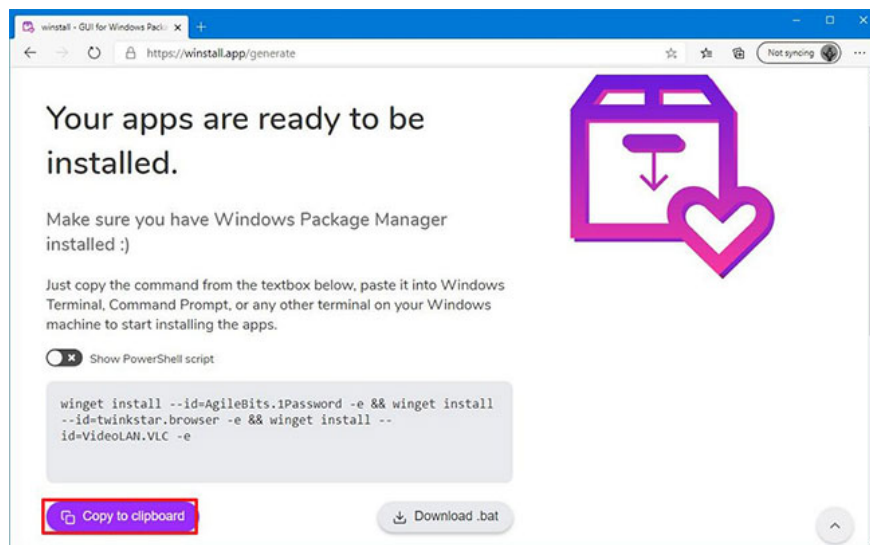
winstall - GUI for Windows Pack

https://winstall.app/generate

Not syncing

Your apps are ready to be installed.

Make sure you have Windows Package Manager installed :)

Just copy the command from the textbox below, paste it into Windows Terminal, Command Prompt, or any other terminal on your Windows machine to start installing the apps.

Show PowerShell script

winget install --id=AgileBits.1Password -e && winget install --id=twinkstar.browser -e && winget install --id=VideoLAN.VLC -e

Copy to clipboard

Download .bat